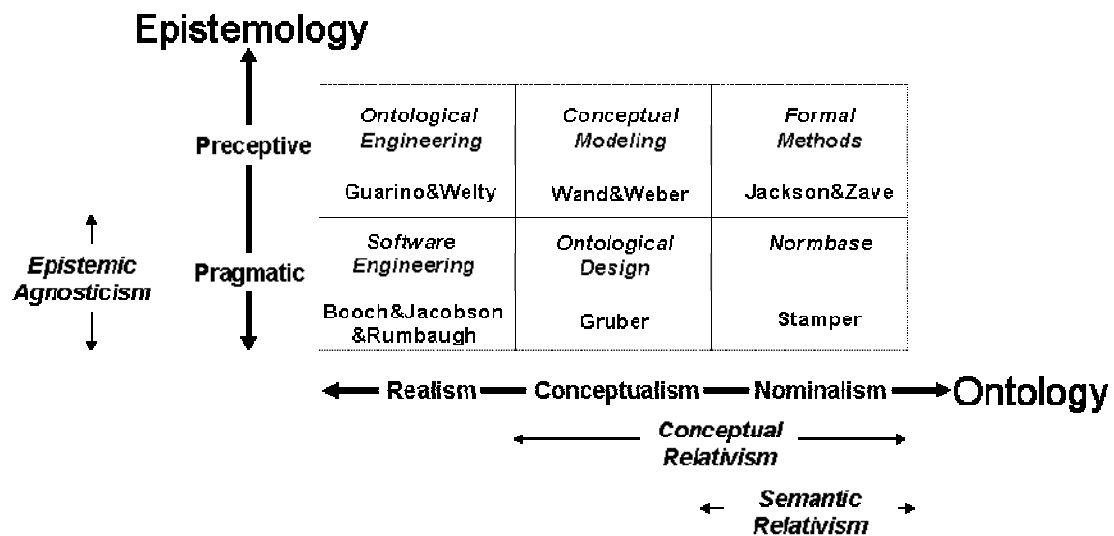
Epistemology

Preceptive

Pragmatic

Epistemic Agnosticism

| Ontological Engineering<br>Guarino&Welty | Conceptual Modeling<br>Wand&Weber | Formal Methods<br>Jackson&Zave |
|---|---|---|
| Software Engineering<br>Booch&Jacobson &Rumbaugh | Ontological Design<br>Gruber | Normbase<br>Stamper |

Realism Conceptualism Nominalism Ontology

Conceptual Relativism

Semantic Relativism